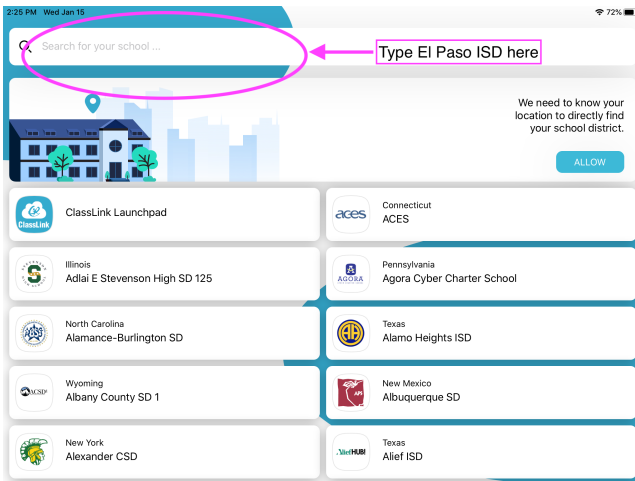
2:25 PM Wed Jan 15

72%

Search for your school ...

Type El Paso ISD here

We need to know your location to directly find your school district.

ALLOW

ClassLink

ClassLink Launchpad

aces

Connecticut
ACES

S

Illinois
Adlai E Stevenson High SD 125

AGORA

Pennsylvania
Agora Cyber Charter School

ABSS

North Carolina
Alamance-Burlington SD

AH

Texas
Alamo Heights ISD

ACSD

Wyoming
Albany County SD 1

APS

New Mexico
Albuquerque SD

New York
Alexander CSD

AliefHUB

Texas
Alief ISD